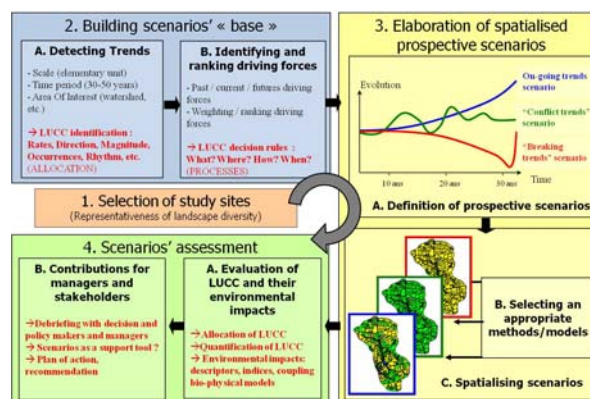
2. Building scenarios' « base »

A. Detecting Trends

- Scale (elementary unit)
- Time period (30-50 years)
- Area Of Interest (watershed, etc.)

→ LUCC identification : Rates, Direction, Magnitude, Occurrences, Rhythm, etc. (ALLOCATION)

B. Identifying and ranking driving forces

- Past / current / futures driving forces
- Weighting / ranking driving forces

→ LUCC decision rules : What? Where? How? When? (PROCESSES)

3. Elaboration of spatialised prospective scenarios

Evolution

On-going trends scenario

"Conflict trends" scenario

"Breaking trends" scenario

10 ans

20 ans

30 ans

Time

A. Definition of prospective scenarios

1. Selection of study sites
(Representativeness of landscape diversity)

4. Scenarios' assessment

B. Contributions for managers and stakeholders

→Debriefing with decision and policy makers and managers
→ Scenarios as a support tool ?
→ Plan of action, recommendation

A. Evaluation of LUCC and their environmental impacts

→Allocation of LUCC
→Quantification of LUCC
→ Environmental impacts: descriptors, indices, coupling bio-physical models

B. Selecting an appropriate methods/models

C. Spatialising scenarios